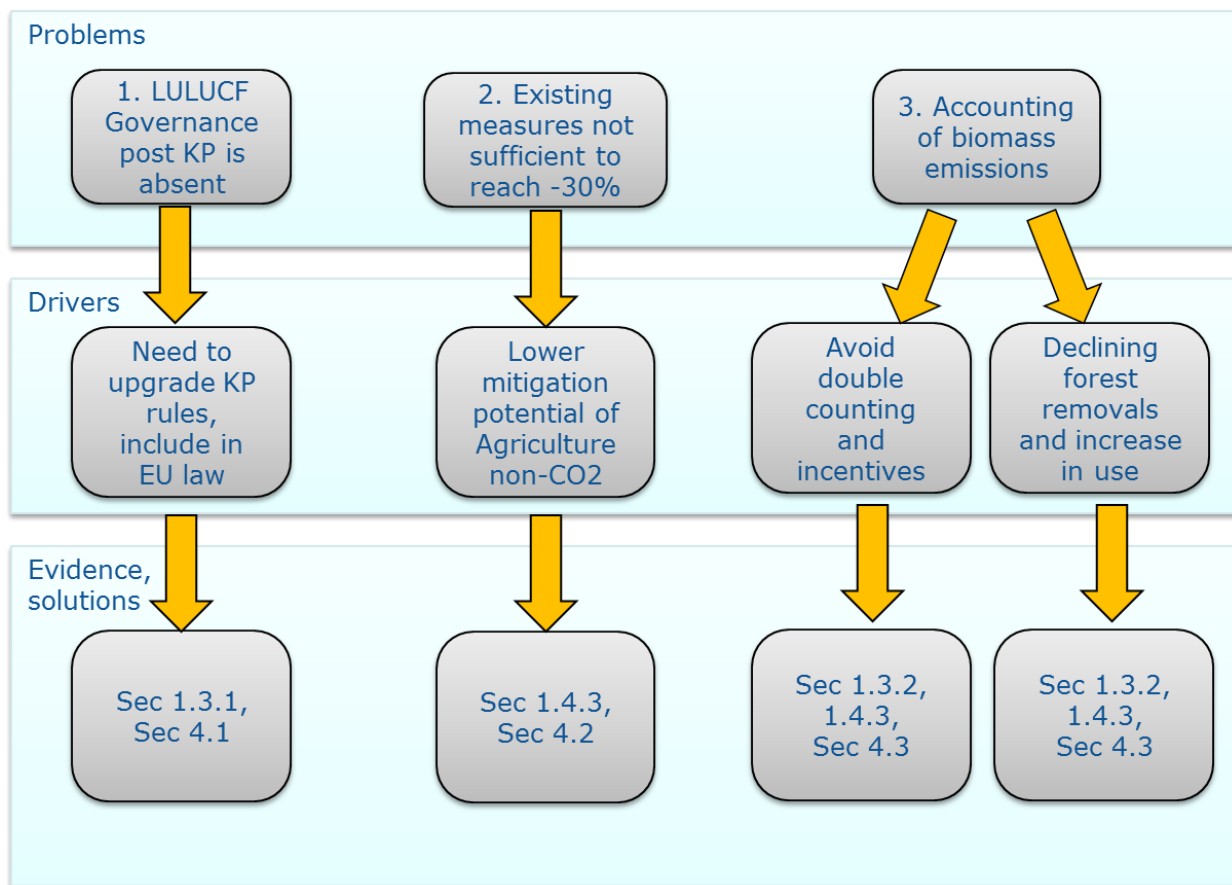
Problems

1. LULUCF Governance post KP is absent

2. Existing measures not sufficient to reach -30%

3. Accounting of biomass emissions

Drivers

Need to upgrade KP rules, include in EU law

Lower mitigation potential of Agriculture non-CO2

Avoid double counting and incentives

Declining forest removals and increase in use

Evidence, solutions

Sec 1.3.1, Sec 4.1

Sec 1.4.3, Sec 4.2

Sec 1.3.2, 1.4.3, Sec 4.3

Sec 1.3.2, 1.4.3, Sec 4.3